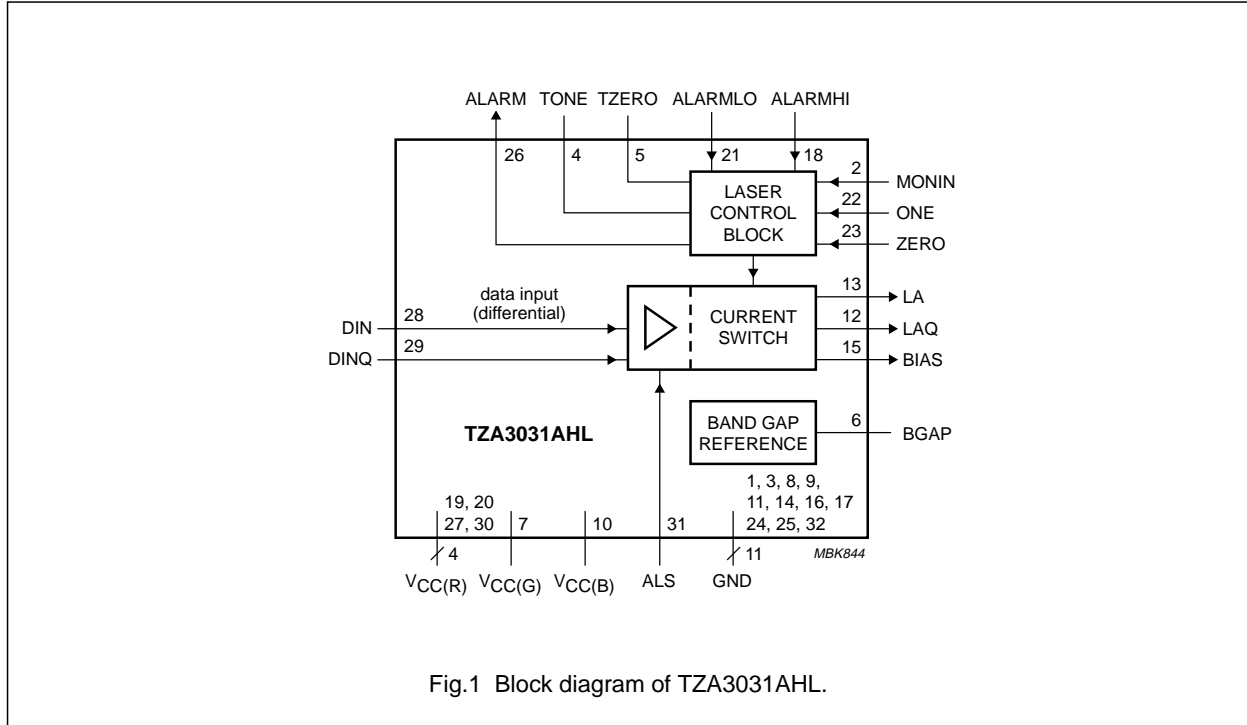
ALARM TONE TZERO ALARMLO ALARMHI

26 4 5 21 18

2 MONIN
22 ONE
23 ZERO

LASER CONTROL BLOCK

data input (differential)

DIN 28
DINQ 29

CURRENT SWITCH

13 LA
12 LAQ
15 BIAS

BAND GAP REFERENCE

6 BGAP

TZA3031AHL

19, 20
27, 30
7
10
31
1, 3, 8, 9,
11, 14, 16, 17
24, 25, 32

4
11

MBK844

$V_{CC(R)}$ $V_{CC(G)}$ $V_{CC(B)}$ ALS GND

Fig.1 Block diagram of TZA3031AHL.